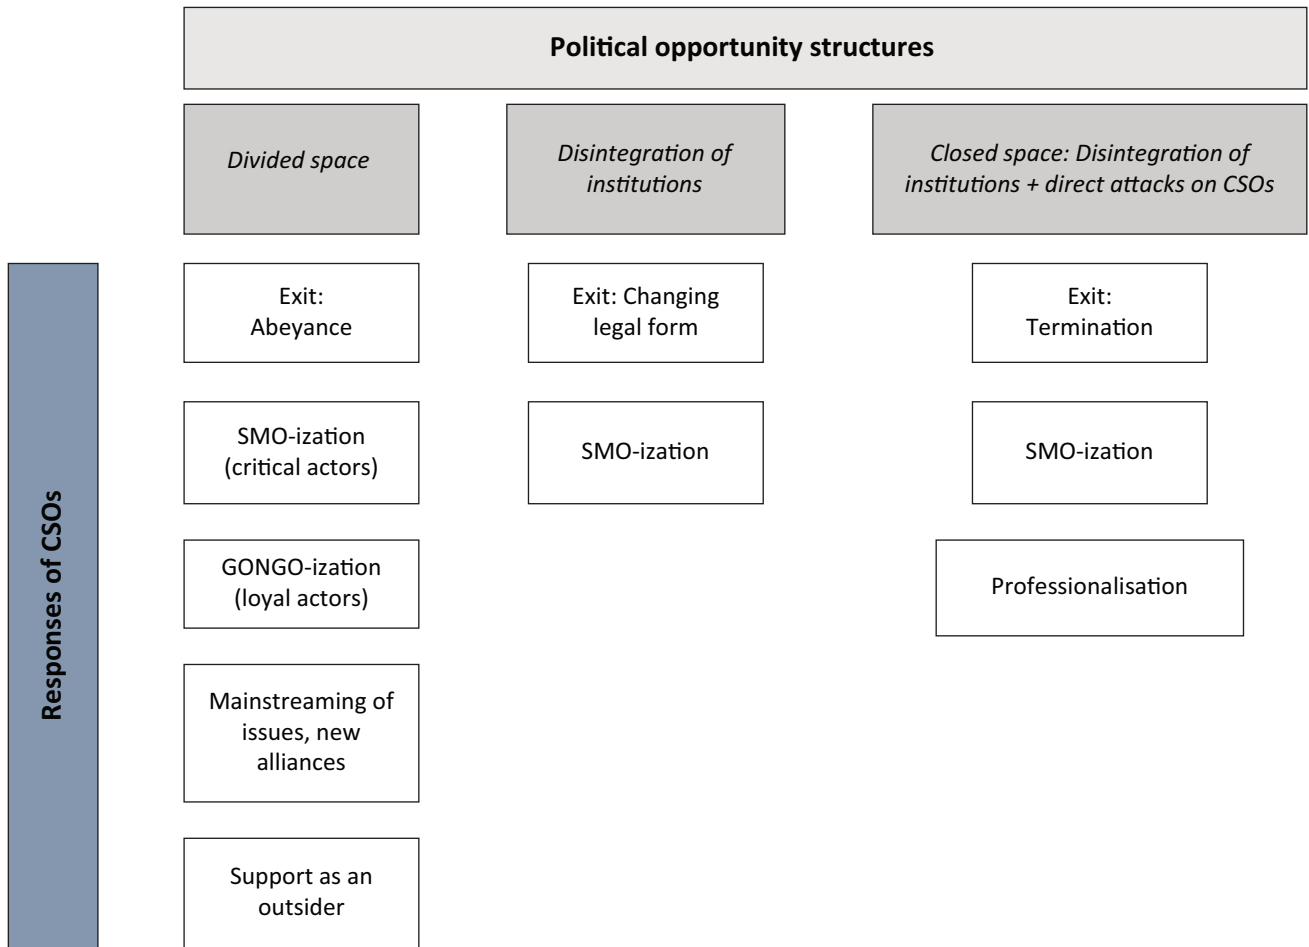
Political opportunity structures

Divided space

Disintegration of institutions

Closed space: Disintegration of institutions + direct attacks on CSOs

Responses of CSOs

Exit: Abeyance

SMO-ization (critical actors)

GONGO-ization (loyal actors)

Mainstreaming of issues, new alliances

Support as an outsider

Exit: Changing legal form

SMO-ization

Exit: Termination

SMO-ization

Professionalisation